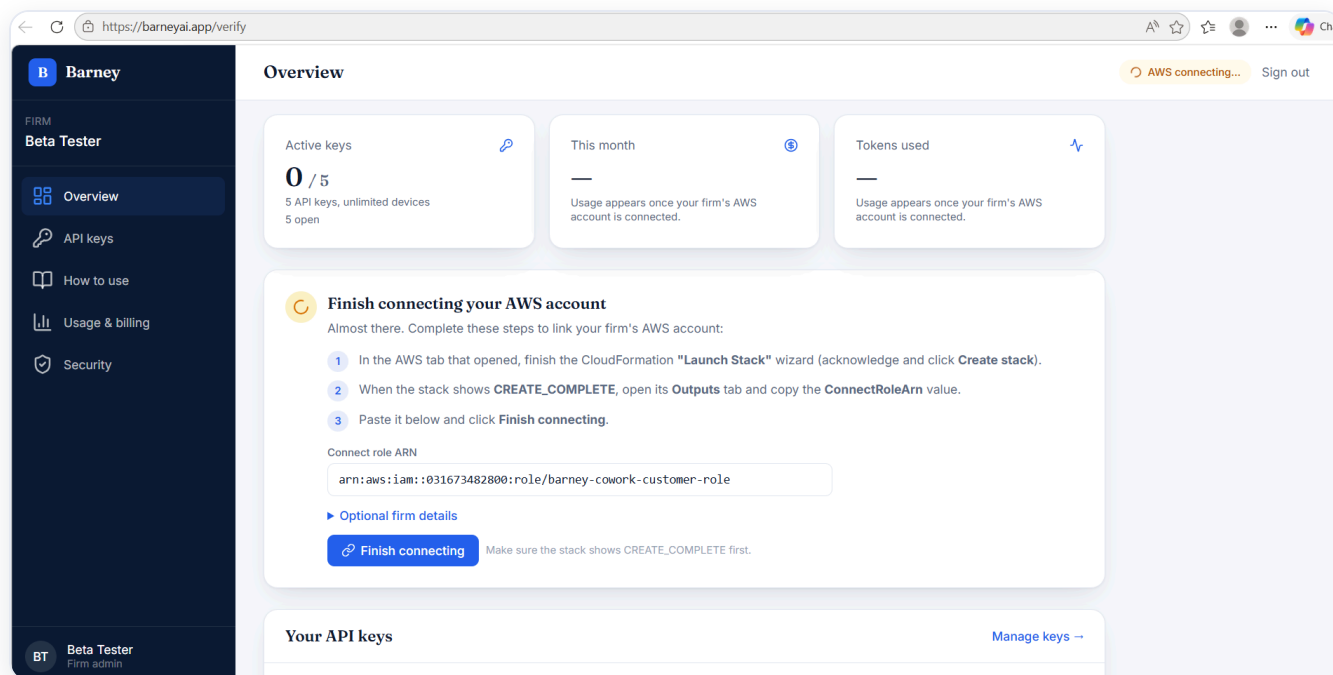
https://barneyai.app/verify

Ch

B Barney

FIRM
Beta Tester

Overview
API keys
How to use
Usage & billing
Security

BT Beta Tester
Firm admin

Overview

AWS connecting... Sign out

Active keys
0 / 5
5 API keys, unlimited devices
5 open

This month
—
Usage appears once your firm's AWS account is connected.

Tokens used
—
Usage appears once your firm's AWS account is connected.

Finish connecting your AWS account
Almost there. Complete these steps to link your firm's AWS account:

1 In the AWS tab that opened, finish the CloudFormation "Launch Stack" wizard (acknowledge and click Create stack).

2 When the stack shows CREATE_COMPLETE, open its Outputs tab and copy the ConnectRoleArn value.

3 Paste it below and click Finish connecting.

Connect role ARN
arn:aws:iam::031673482800:role/barney-cowork-customer-role

▸ Optional firm details

Finish connecting Make sure the stack shows CREATE_COMPLETE first.

Your API keys
Manage keys →